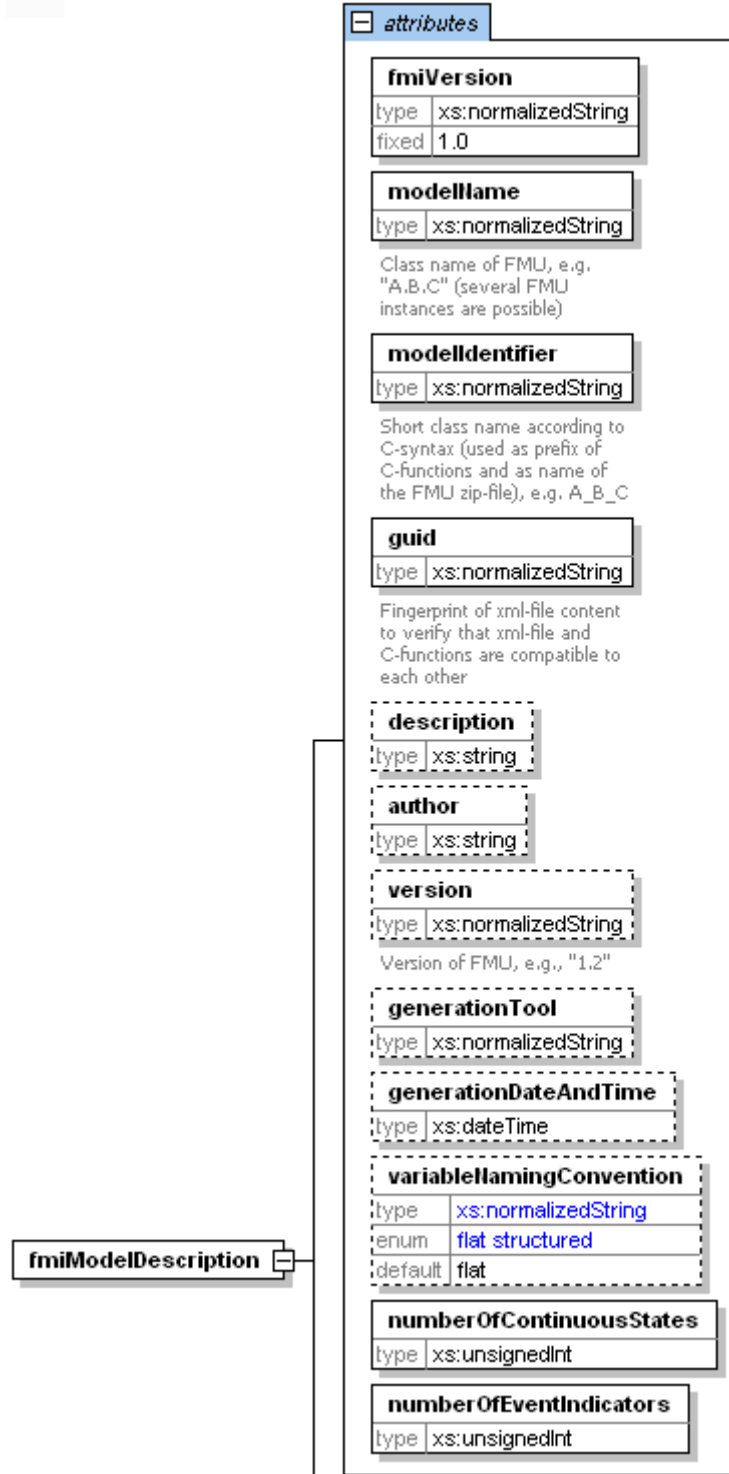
attributes

fmiVersion

| type | xs:normalizedString |
|---|---|
| fixed | 1.0 |

modelName

| type | xs:normalizedString |
|---|---|

Class name of FMU, e.g. "A.B.C" (several FMU instances are possible)

modelIdentifier

| type | xs:normalizedString |
|---|---|

Short class name according to C-syntax (used as prefix of C-functions and as name of the FMU zip-file), e.g. A_B_C

guid

| type | xs:normalizedString |
|---|---|

Fingerprint of xml-file content to verify that xml-file and C-functions are compatible to each other

description

| type | xs:string |
|---|---|

author

| type | xs:string |
|---|---|

version

| type | xs:normalizedString |
|---|---|

Version of FMU, e.g., "1.2"

generationTool

| type | xs:normalizedString |
|---|---|

generationDateAndTime

| type | xs:dateTime |
|---|---|

variableNamingConvention

| type | xs:normalizedString |
|---|---|
| enum | flat structured |
| default | flat |

numberOfContinuousStates

| type | xs:unsignedInt |
|---|---|

numberOfEventIndicators

| type | xs:unsignedInt |
|---|---|

fmiModelDescription